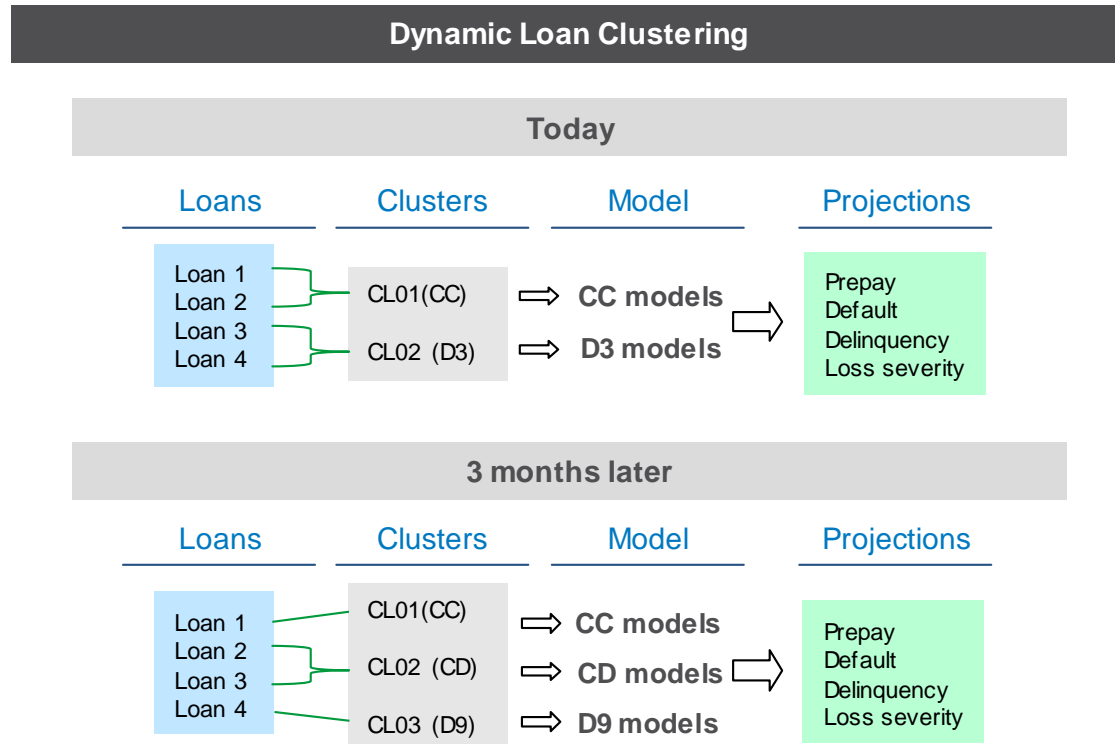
Dynamic Loan Clustering

Today

Loans
Clusters
Model
Projections

Loan 1
Loan 2
Loan 3
Loan 4

CL01(CC)
CL02 (D3)

CC models
D3 models

Prepay
Default
Delinquency
Loss severity

3 months later

Loans
Clusters
Model
Projections

Loan 1
Loan 2
Loan 3
Loan 4

CL01(CC)
CL02 (CD)
CL03 (D9)

CC models
CD models
D9 models

Prepay
Default
Delinquency
Loss severity